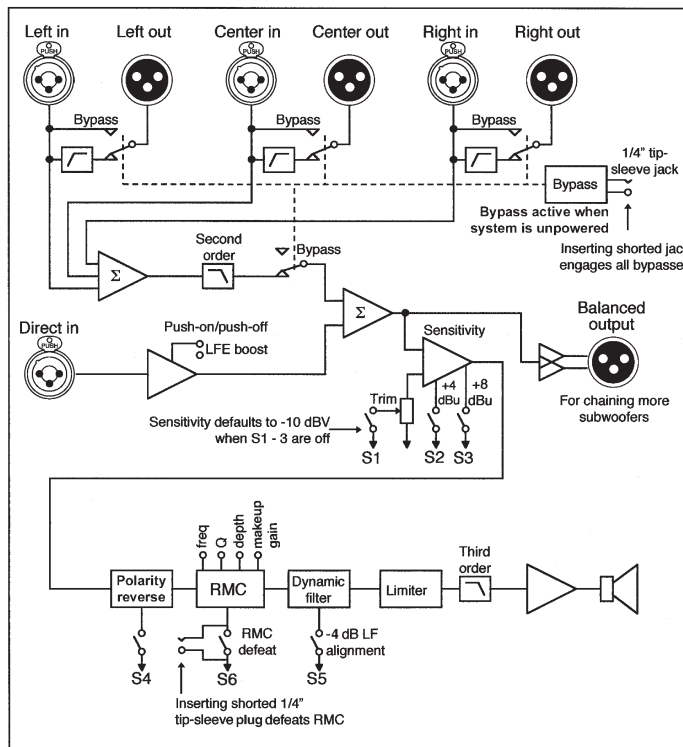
Left in
PUSH
Left out
Center in
PUSH
Center out
Right in
PUSH
Right out

Bypass
Bypass
Bypass

Bypass
1/4" tip-sleeve jack
Bypass active when system is unpowered
Inserting shorted jac engages all bypasse

Σ
Second order
Bypass
Σ

Direct in
PUSH
Push-on/push-off
LFE boost

Sensitivity
Trim
+4 dBu
+8 dBu
Sensitivity defaults to -10 dBV when S1 - 3 are off
S1
S2
S3

Balanced output
For chaining more subwoofers

freq
Q
depth
makeup gain
Polarity reverse
RMC
Dynamic filter
Limiter
Third order
S4
RMC defeat
S6
-4 dB LF alignment
S5
Inserting shorted 1/4" tip-sleeve plug defeats RMC